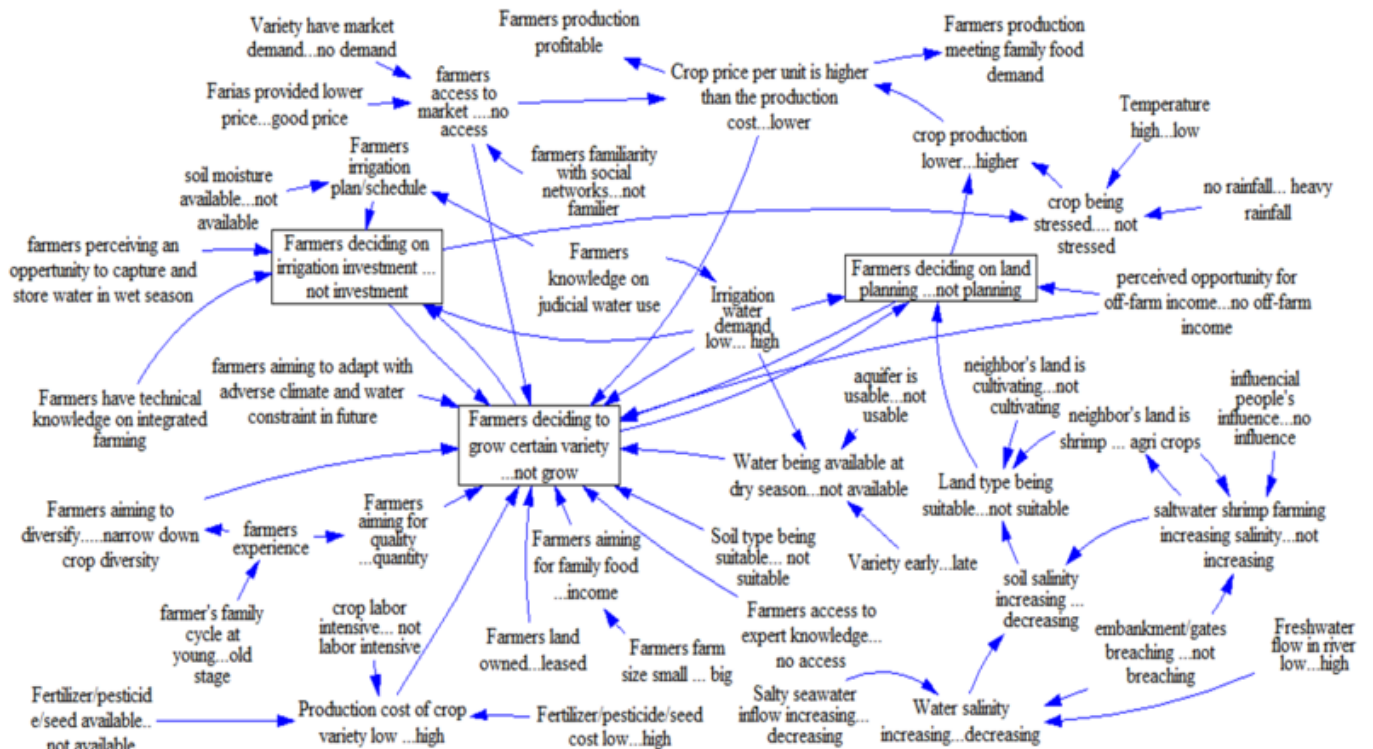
Variety have market demand...no demand

Farmers production profitable

Farmers production meeting family food demand

Farias provided lower price...good price

farmers access to market ....no access

Crop price per unit is higher than the production cost...lower

Temperature high...low

crop production lower...higher

soil moisture available...not available

Farmers irrigation plan/schedule

farmers familiarity with social networks...not familier

crop being stressed.... not stressed

no rainfall... heavy rainfall

farmers perceiving an oppertunity to capture and store water in wet season

Farmers deciding on irrigation investment ... not investment

Farmers knowledge on judicial water use

Irrigation water demand low.... high

Farmers deciding on land planning ...not planning

perceived opportunity for off-farm income...no off-farm income

farmers aiming to adapt with adverse climate and water constraint in future

aquifer is usable...not usable

neighbor's land is cultivating...not cultivating

neighbor's land is shrimp ... agri crops

influencial people's influence...no influence

Farmers have technical knowledge on integrated farming

Farmers deciding to grow certain variety ...not grow

Water being available at dry season...not available

Land type being suitable...not suitable

Farmers aiming to diversify.....narrow down crop diversity

farmers experience

Farmers aiming for quality ...quantity

Farmers aiming for family food ...income

Soil type being suitable... not suitable

Variety early...late

saltwater shrimp farming increasing salinity...not increasing

farmer's family cycle at young...old stage

crop labor intensive... not labor intensive

Farmers land owned...leased

Farmers farm size small ... big

Farmers access to expert knowledge... no access

soil salinity increasing ... decreasing

embankment/gates breaching ...not breaching

Freshwater flow in river low...high

Fertilizer/pesticide/seed available.. not available

Production cost of crop variety low ...high

Fertilizer/pesticide/seed cost low...high

Salty seawater inflow increasing... decreasing

Water salinity increasing...decreasing